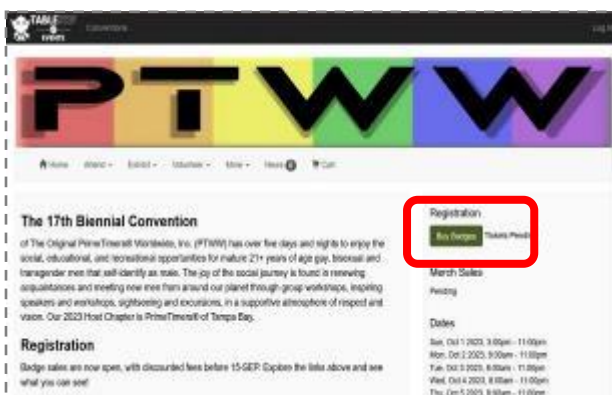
TABLETOP EVENTS Conventions Log I

PTWW

Home Attend Exhibit Volunteer More News Cart

The 17th Biennial Convention

of The Original PrimeTimers® Worldwide, Inc. (PTWW) has over five days and nights to enjoy the social, educational, and recreational opportunities for mature 21+ years of age gay, bisexual and transgender men that self-identify as male. The joy of the social journey is found in renewing acquaintances and meeting new ones from around our planet through group workshops, inspiring speakers and workshops, sightseeing and excursions, in a supportive atmosphere of respect and vision. Our 2023 Host Chapter is PrimeTimers® of Tampa Bay.

Registration

Badge sales are now open, with discounted fees before 15-SEP. Explore the links above and see what you can see!

Registration

Buy Badges Tickets Pendi

Merch Sales

Pending

Dates

Sun, Oct 1 2023, 3:00pm - 11:00pm
Mon, Oct 2 2023, 9:00am - 11:00pm
Tue, Oct 3 2023, 8:00am - 11:00pm
Wed, Oct 4 2023, 8:00am - 11:00pm
Thu, Oct 5 2023, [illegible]